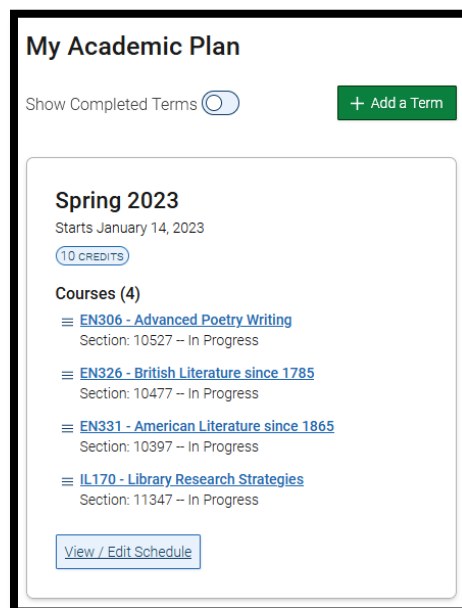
My Academic Plan

Show Completed Terms

+ Add a Term

Spring 2023

Starts January 14, 2023

10 CREDITS

Courses (4)

EN306 - Advanced Poetry Writing
Section: 10527 -- In Progress

EN326 - British Literature since 1785
Section: 10477 -- In Progress

EN331 - American Literature since 1865
Section: 10397 -- In Progress

IL170 - Library Research Strategies
Section: 11347 -- In Progress

View / Edit Schedule